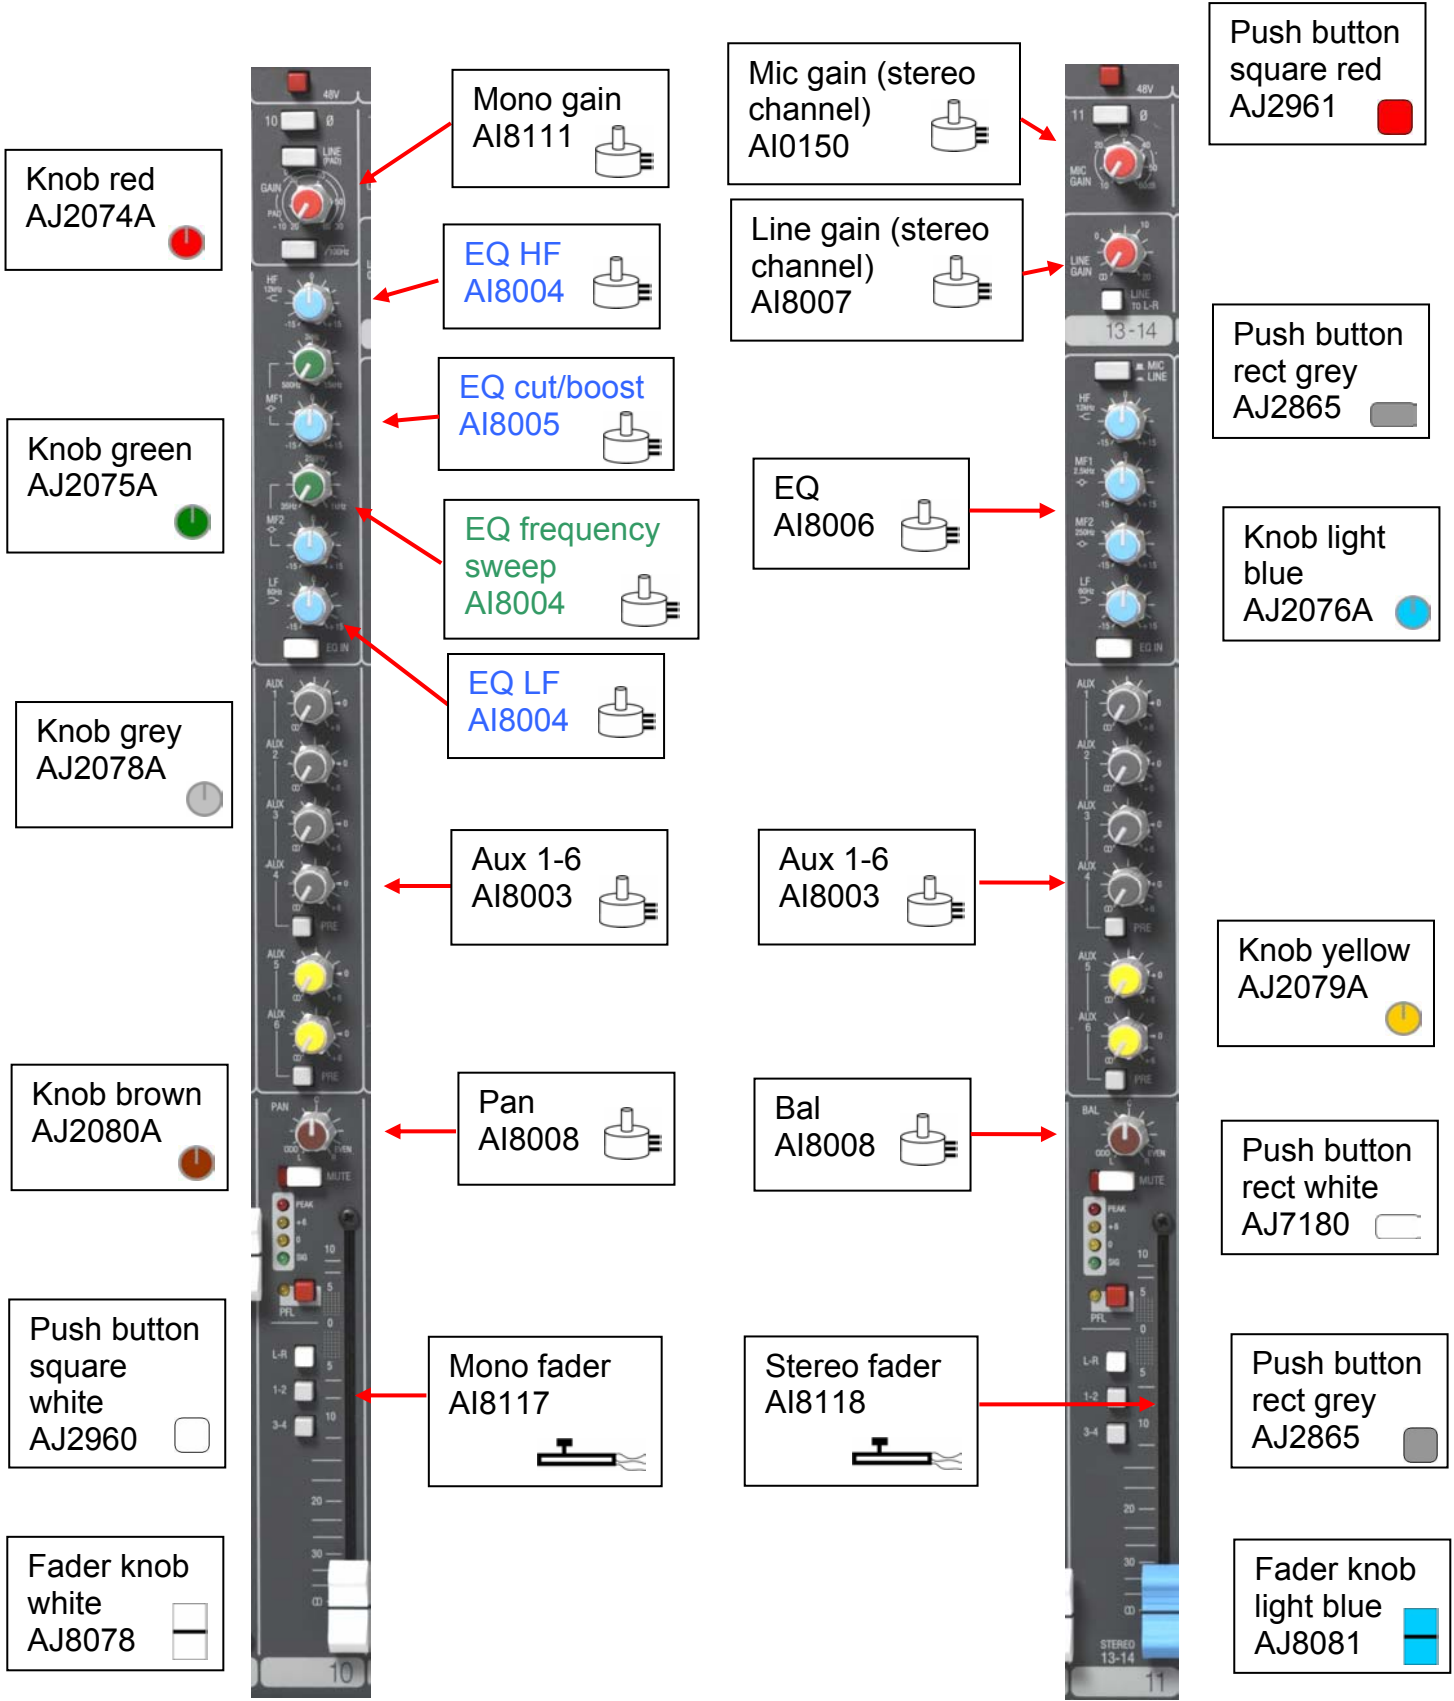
Knob red AJ2074A

Mono gain AI8111

Mic gain (stereo channel) AI0150

Push button square red AJ2961

EQ HF AI8004

Line gain (stereo channel) AI8007

EQ cut/boost AI8005

Push button rect grey AJ2865

Knob green AJ2075A

EQ frequency sweep AI8004

EQ AI8006

Knob light blue AJ2076A

EQ LF AI8004

Knob grey AJ2078A

Aux 1-6 AI8003

Aux 1-6 AI8003

Knob yellow AJ2079A

Knob brown AJ2080A

Pan AI8008

Bal AI8008

Push button rect white AJ7180

Push button square white AJ2960

Mono fader AI8117

Stereo fader AI8118

Push button rect grey AJ2865

Fader knob white AJ8078

Fader knob light blue AJ8081

48V 10 Ø LINE (PAD) GAIN PAD HF MF1 MF2 LF EQ IN AUX 1 AUX 2 AUX 3 AUX 4 PRE AUX 5 AUX 6 PRE PAN MUTE PEAK PFL L-R 1-2 3-4 10 5 0 5 10 20 30 10

48V 11 Ø MIC GAIN LINE GAIN LINE TO L-R 13-14 MIC LINE HF MF1 MF2 LF EQ IN AUX 1 AUX 2 AUX 3 AUX 4 PRE AUX 5 AUX 6 PRE BAL ODD EVEN MUTE PEAK PFL L-R 1-2 3-4 10 5 0 5 10 20 30 STEREO 13-14 11